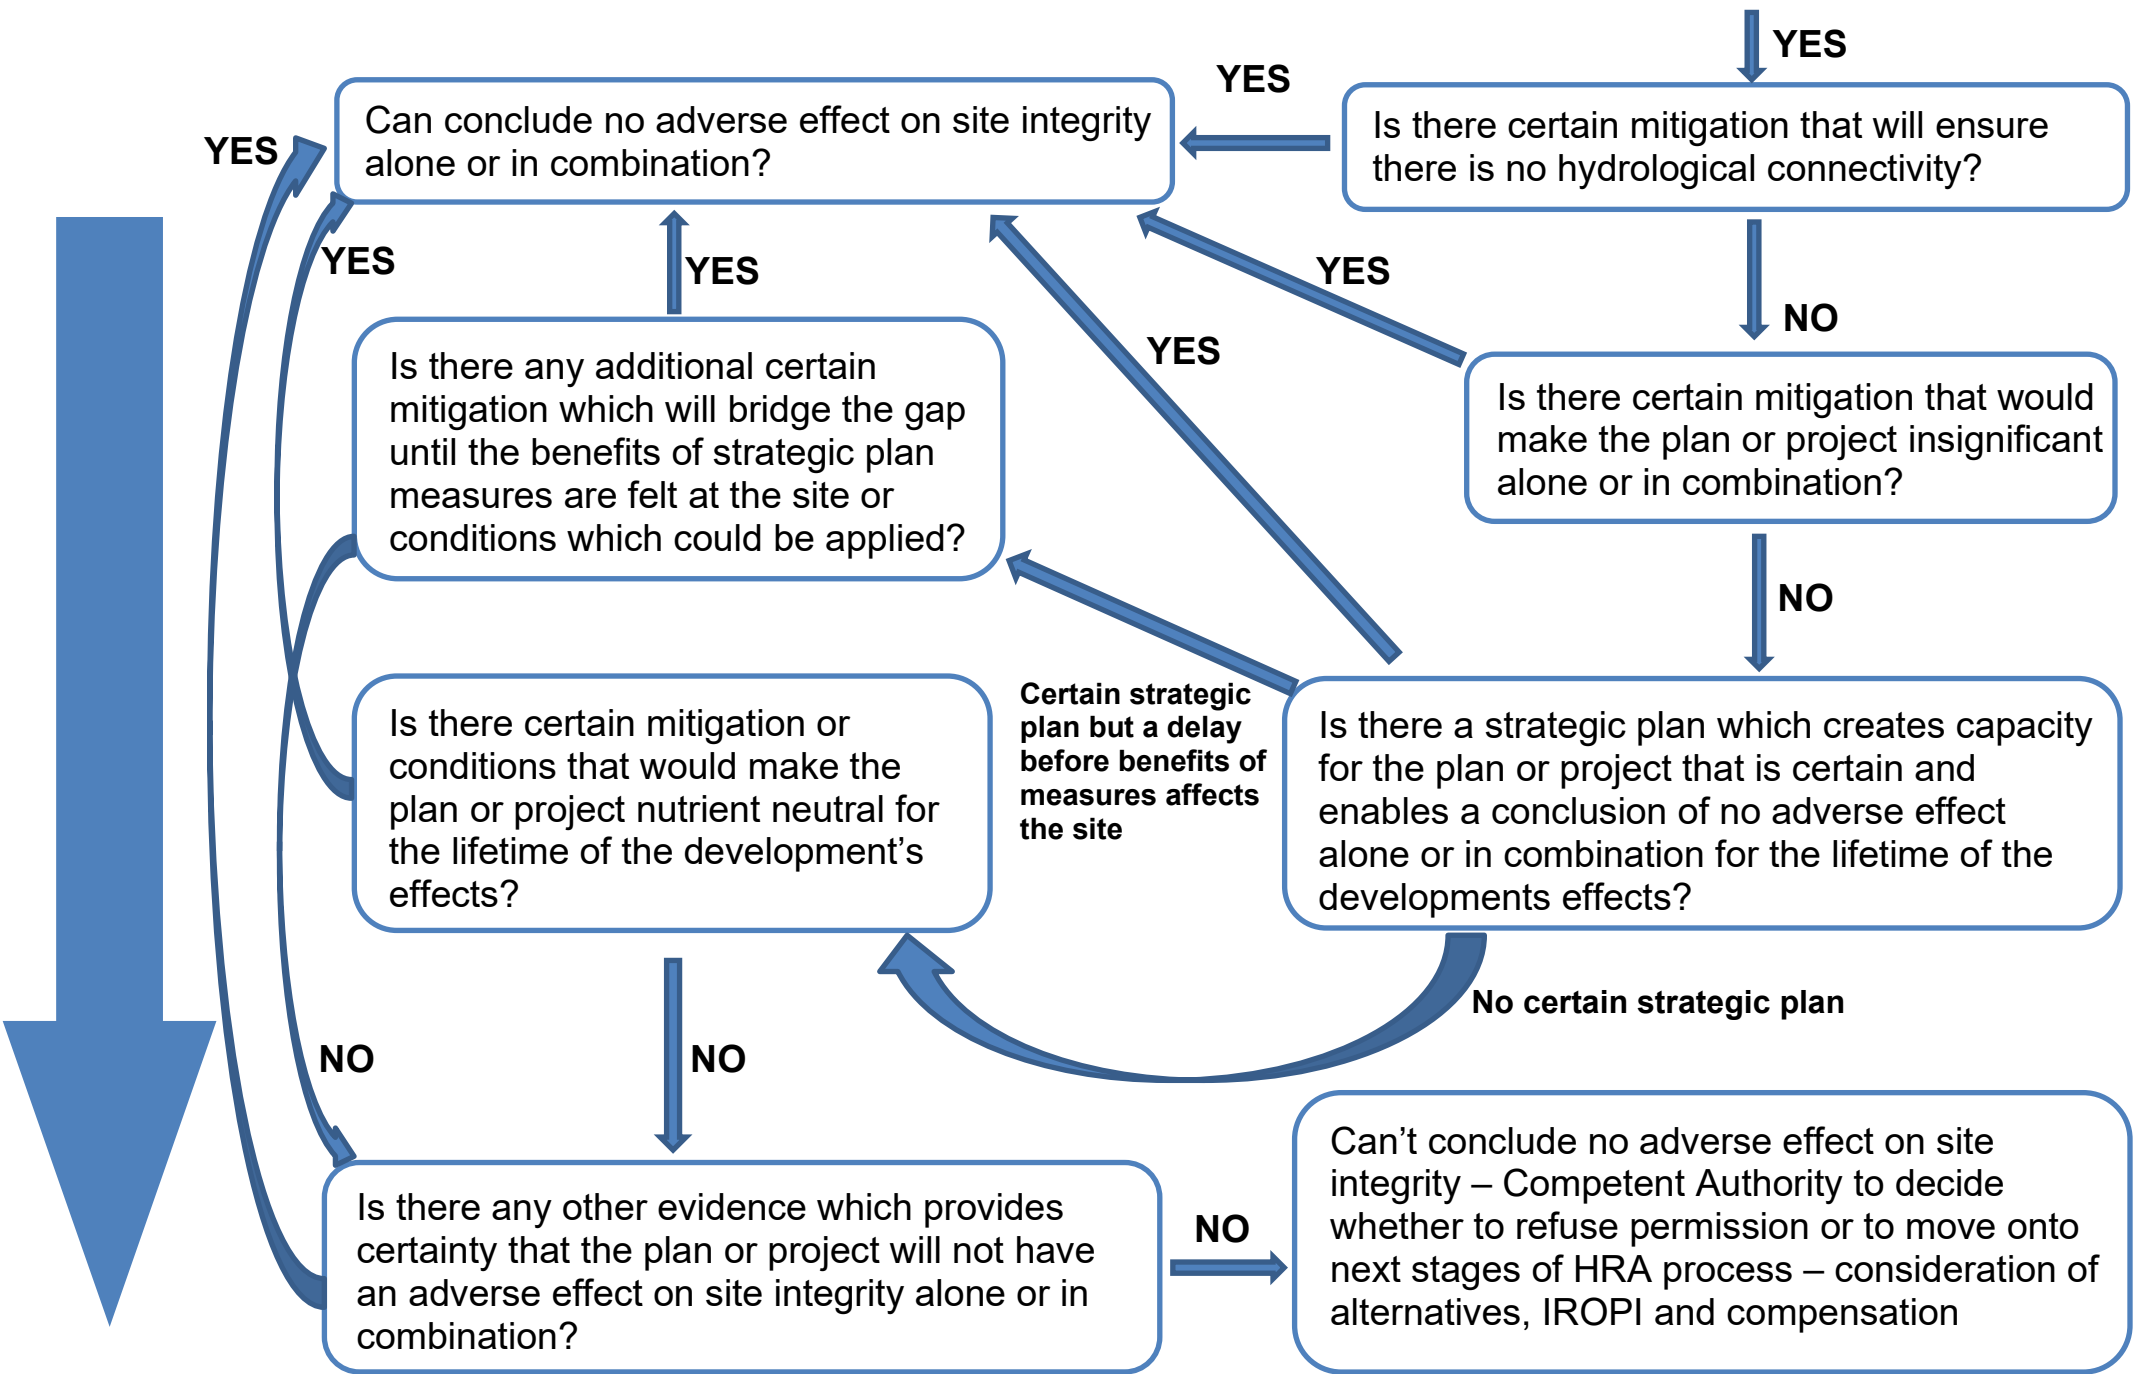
YES

YES

Is there certain mitigation that will ensure there is no hydrological connectivity?

YES

Can conclude no adverse effect on site integrity alone or in combination?

YES

YES

YES

YES

NO

Is there any additional certain mitigation which will bridge the gap until the benefits of strategic plan measures are felt at the site or conditions which could be applied?

Is there certain mitigation that would make the plan or project insignificant alone or in combination?

NO

Certain strategic plan but a delay before benefits of measures affects the site

Is there certain mitigation or conditions that would make the plan or project nutrient neutral for the lifetime of the development's effects?

Is there a strategic plan which creates capacity for the plan or project that is certain and enables a conclusion of no adverse effect alone or in combination for the lifetime of the developments effects?

No certain strategic plan

NO

NO

Is there any other evidence which provides certainty that the plan or project will not have an adverse effect on site integrity alone or in combination?

NO

Can't conclude no adverse effect on site integrity – Competent Authority to decide whether to refuse permission or to move onto next stages of HRA process – consideration of alternatives, IROPI and compensation